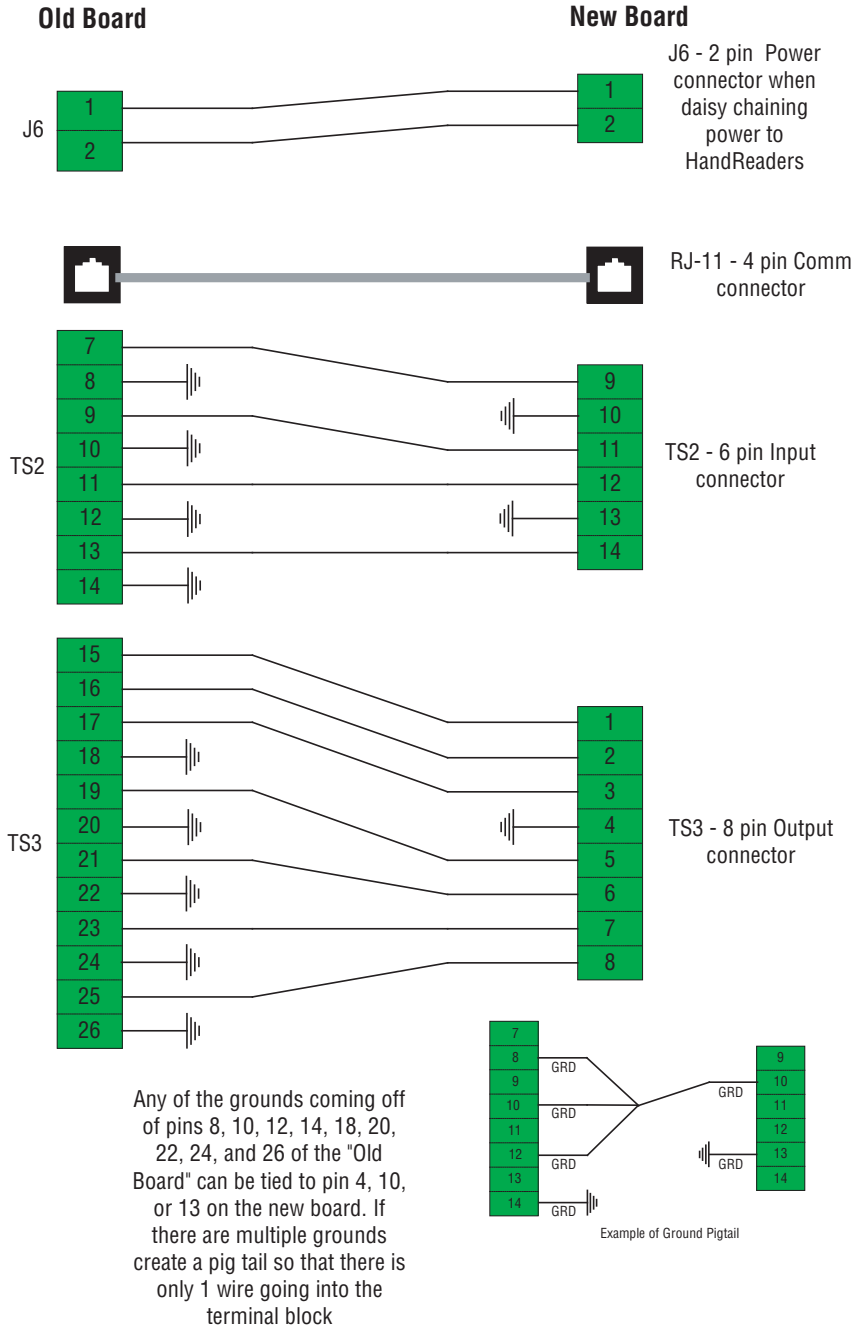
Old Board

New Board

J6

1
2

1
2

J6 - 2 pin Power connector when daisy chaining power to HandReaders

RJ-11 - 4 pin Comm connector

TS2

7
8
9
10
11
12
13
14

9
10
11
12
13
14

TS2 - 6 pin Input connector

TS3

15
16
17
18
19
20
21
22
23
24
25
26

1
2
3
4
5
6
7
8

TS3 - 8 pin Output connector

Any of the grounds coming off of pins 8, 10, 12, 14, 18, 20, 22, 24, and 26 of the "Old Board" can be tied to pin 4, 10, or 13 on the new board. If there are multiple grounds create a pig tail so that there is only 1 wire going into the terminal block

7
8
9
10
11
12
13
14
GRD
GRD
GRD
GRD

9
10
11
12
13
14
GRD
GRD

Example of Ground Pigtail